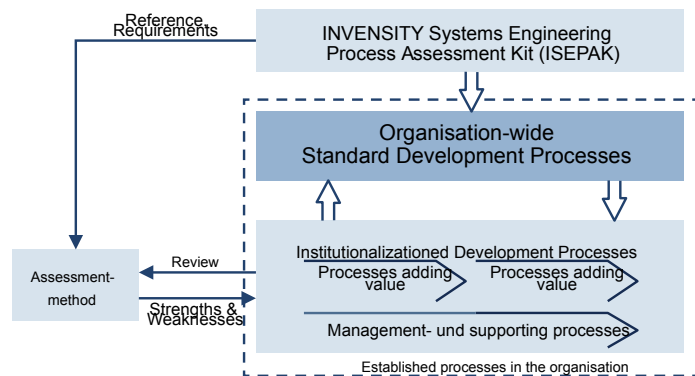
Reference Requirements

INVENSITY Systems Engineering Process Assessment Kit (ISEPAK)

Organisation-wide Standard Development Processes

Assessment-method

Review

Strengths & Weaknesses

Institutionalizationed Development Processes

Processes adding value

Processes adding value

Management- und supporting processes

Established processes in the organisation